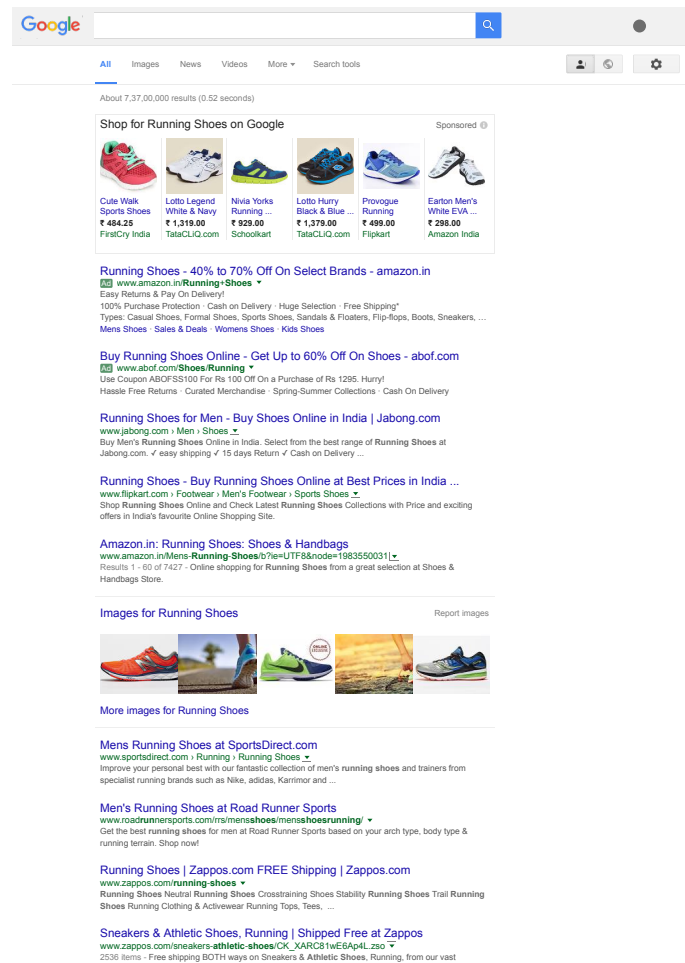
Google

All Images News Videos More ▾ Search tools

About 7,37,00,000 results (0.52 seconds)

Shop for Running Shoes on Google
Sponsored

Cute Walk Sports Shoes
₹ 484.25
FirstCry India

Lotto Legend White & Navy
₹ 1,319.00
TataCLiQ.com

Nivia Yorks Running ...
₹ 929.00
Schoolkart

Lotto Hurry Black & Blue ...
₹ 1,379.00
TataCLiQ.com

Provogue Running
₹ 499.00
Flipkart

Earton Men's White EVA ...
₹ 298.00
Amazon India

Running Shoes - 40% to 70% Off On Select Brands - amazon.in
Ad www.amazon.in/Running+Shoes ▾
Easy Returns & Pay On Delivery!
100% Purchase Protection · Cash on Delivery · Huge Selection · Free Shipping*
Types: Casual Shoes, Formal Shoes, Sports Shoes, Sandals & Floaters, Flip-flops, Boots, Sneakers, ...
Mens Shoes · Sales & Deals · Womens Shoes · Kids Shoes

Buy Running Shoes Online - Get Up to 60% Off On Shoes - abof.com
Ad www.abof.com/Shoes/Running ▾
Use Coupon ABOFSS100 For Rs 100 Off On a Purchase of Rs 1295. Hurry!
Hassle Free Returns · Curated Merchandise · Spring-Summer Collections · Cash On Delivery

Running Shoes for Men - Buy Shoes Online in India | Jabong.com
www.jabong.com › Men › Shoes ▾
Buy Men's Running Shoes Online in India. Select from the best range of Running Shoes at Jabong.com. ✓ easy shipping ✓ 15 days Return ✓ Cash on Delivery ...

Running Shoes - Buy Running Shoes Online at Best Prices in India ...
www.flipkart.com › Footwear › Men's Footwear › Sports Shoes ▾
Shop Running Shoes Online and Check Latest Running Shoes Collections with Price and exciting offers in India's favourite Online Shopping Site.

Amazon.in: Running Shoes: Shoes & Handbags
www.amazon.in/Mens-Running-Shoes/b?ie=UTF8&node=1983550031 ▾
Results 1 - 60 of 7427 - Online shopping for Running Shoes from a great selection at Shoes & Handbags Store.

Images for Running Shoes
Report images

More images for Running Shoes

Mens Running Shoes at SportsDirect.com
www.sportsdirect.com › Running › Running Shoes ▾
Improve your personal best with our fantastic collection of men's running shoes and trainers from specialist running brands such as Nike, adidas, Karrimor and ...

Men's Running Shoes at Road Runner Sports
www.roadrunnersports.com/rrs/mensshoes/mensshoesrunning/ ▾
Get the best running shoes for men at Road Runner Sports based on your arch type, body type & running terrain. Shop now!

Running Shoes | Zappos.com FREE Shipping | Zappos.com
www.zappos.com/running-shoes ▾
Running Shoes Neutral Running Shoes Crosstraining Shoes Stability Running Shoes Trail Running Shoes Running Clothing & Activewear Running Tops, Tees, ...

Sneakers & Athletic Shoes, Running | Shipped Free at Zappos
www.zappos.com/sneakers-athletic-shoes/CK_XARC81wE6Ap4L.zso ▾
2536 items - Free shipping BOTH ways on Sneakers & Athletic Shoes, Running, from our vast